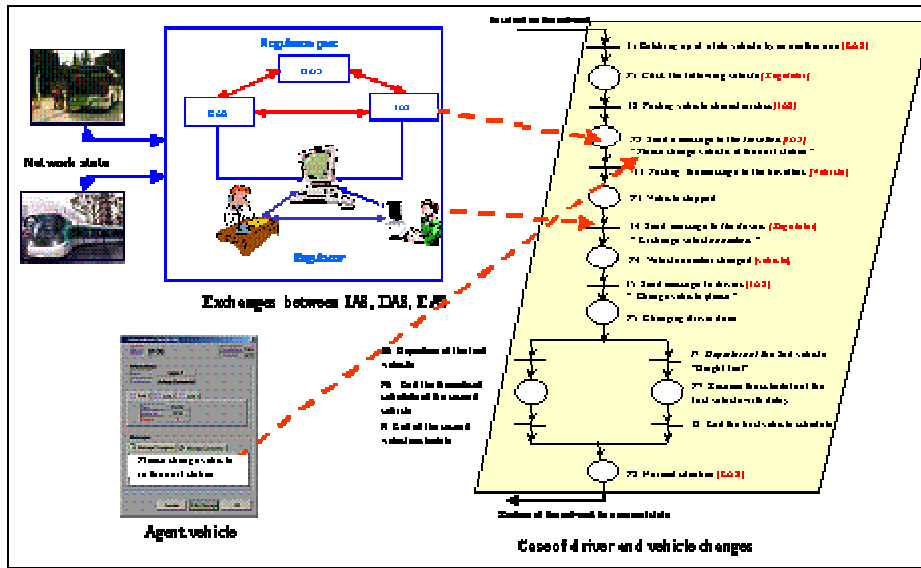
Regulation post

EAS

Network state

Regulator

Exchanges between IAS, DAS, EAS

Agent vehicle

Please change vehicle to the next station

Case of driver and vehicle changes

T1 Entering up of late vehicle by an excellent run [EAS]

P1 Check the following vehicle [Regulator]

T2 Finding vehicle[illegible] [IAS]

T3 Send a message to the travellers [IAS]
" Please change vehicle at the next station "

T4 Sending the message to the travellers [Vehicle]

P2 Vehicle stopped

T5 Send message to the drivers [Regulator]
" Exchange vehicle number "

P3 Vehicle number changed [vehicle]

T6 Send message to drivers [IAS]
" Change vehicle please "

P4 Changing driver done

P5 Departure of the first vehicle "Straight line"

P6 Resume the schedule of the last vehicle with delay

T7 End the last vehicle schedule

P7 Normal situation [EAS]

P5 Departure of the first vehicle

P6 End the theoretical schedule of the second vehicle

P7 End of the second vehicle schedule

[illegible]

Restore of the network to normal state